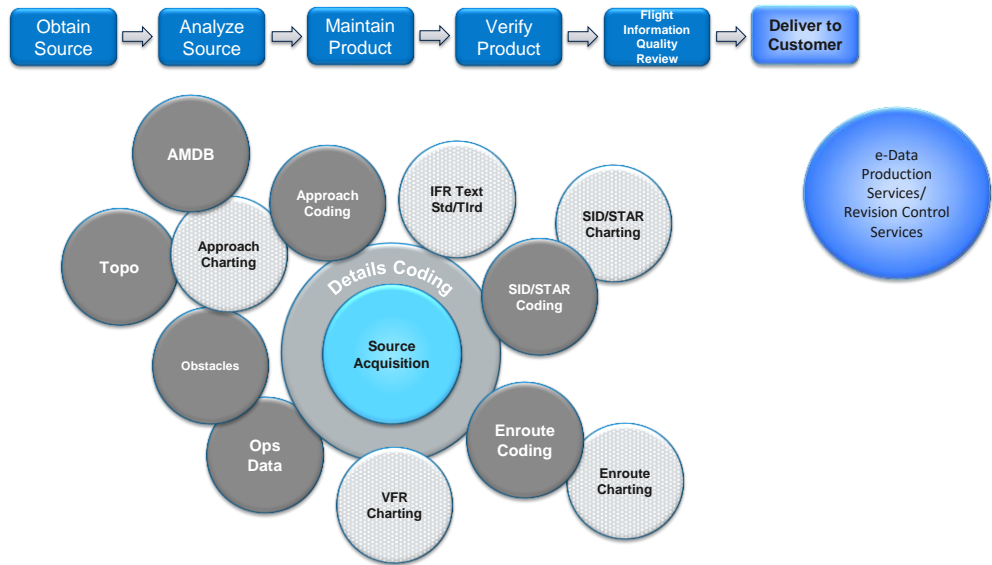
Obtain Source

Analyze Source

Maintain Product

Verify Product

Flight Information Quality Review

Deliver to Customer

AMDB

Approach Coding

IFR Text Std/Tlrd

SID/STAR Charting

e-Data Production Services/ Revision Control Services

Topo

Approach Charting

Details Coding

SID/STAR Coding

Source Acquisition

Obstacles

Enroute Coding

Ops Data

Enroute Charting

VFR Charting